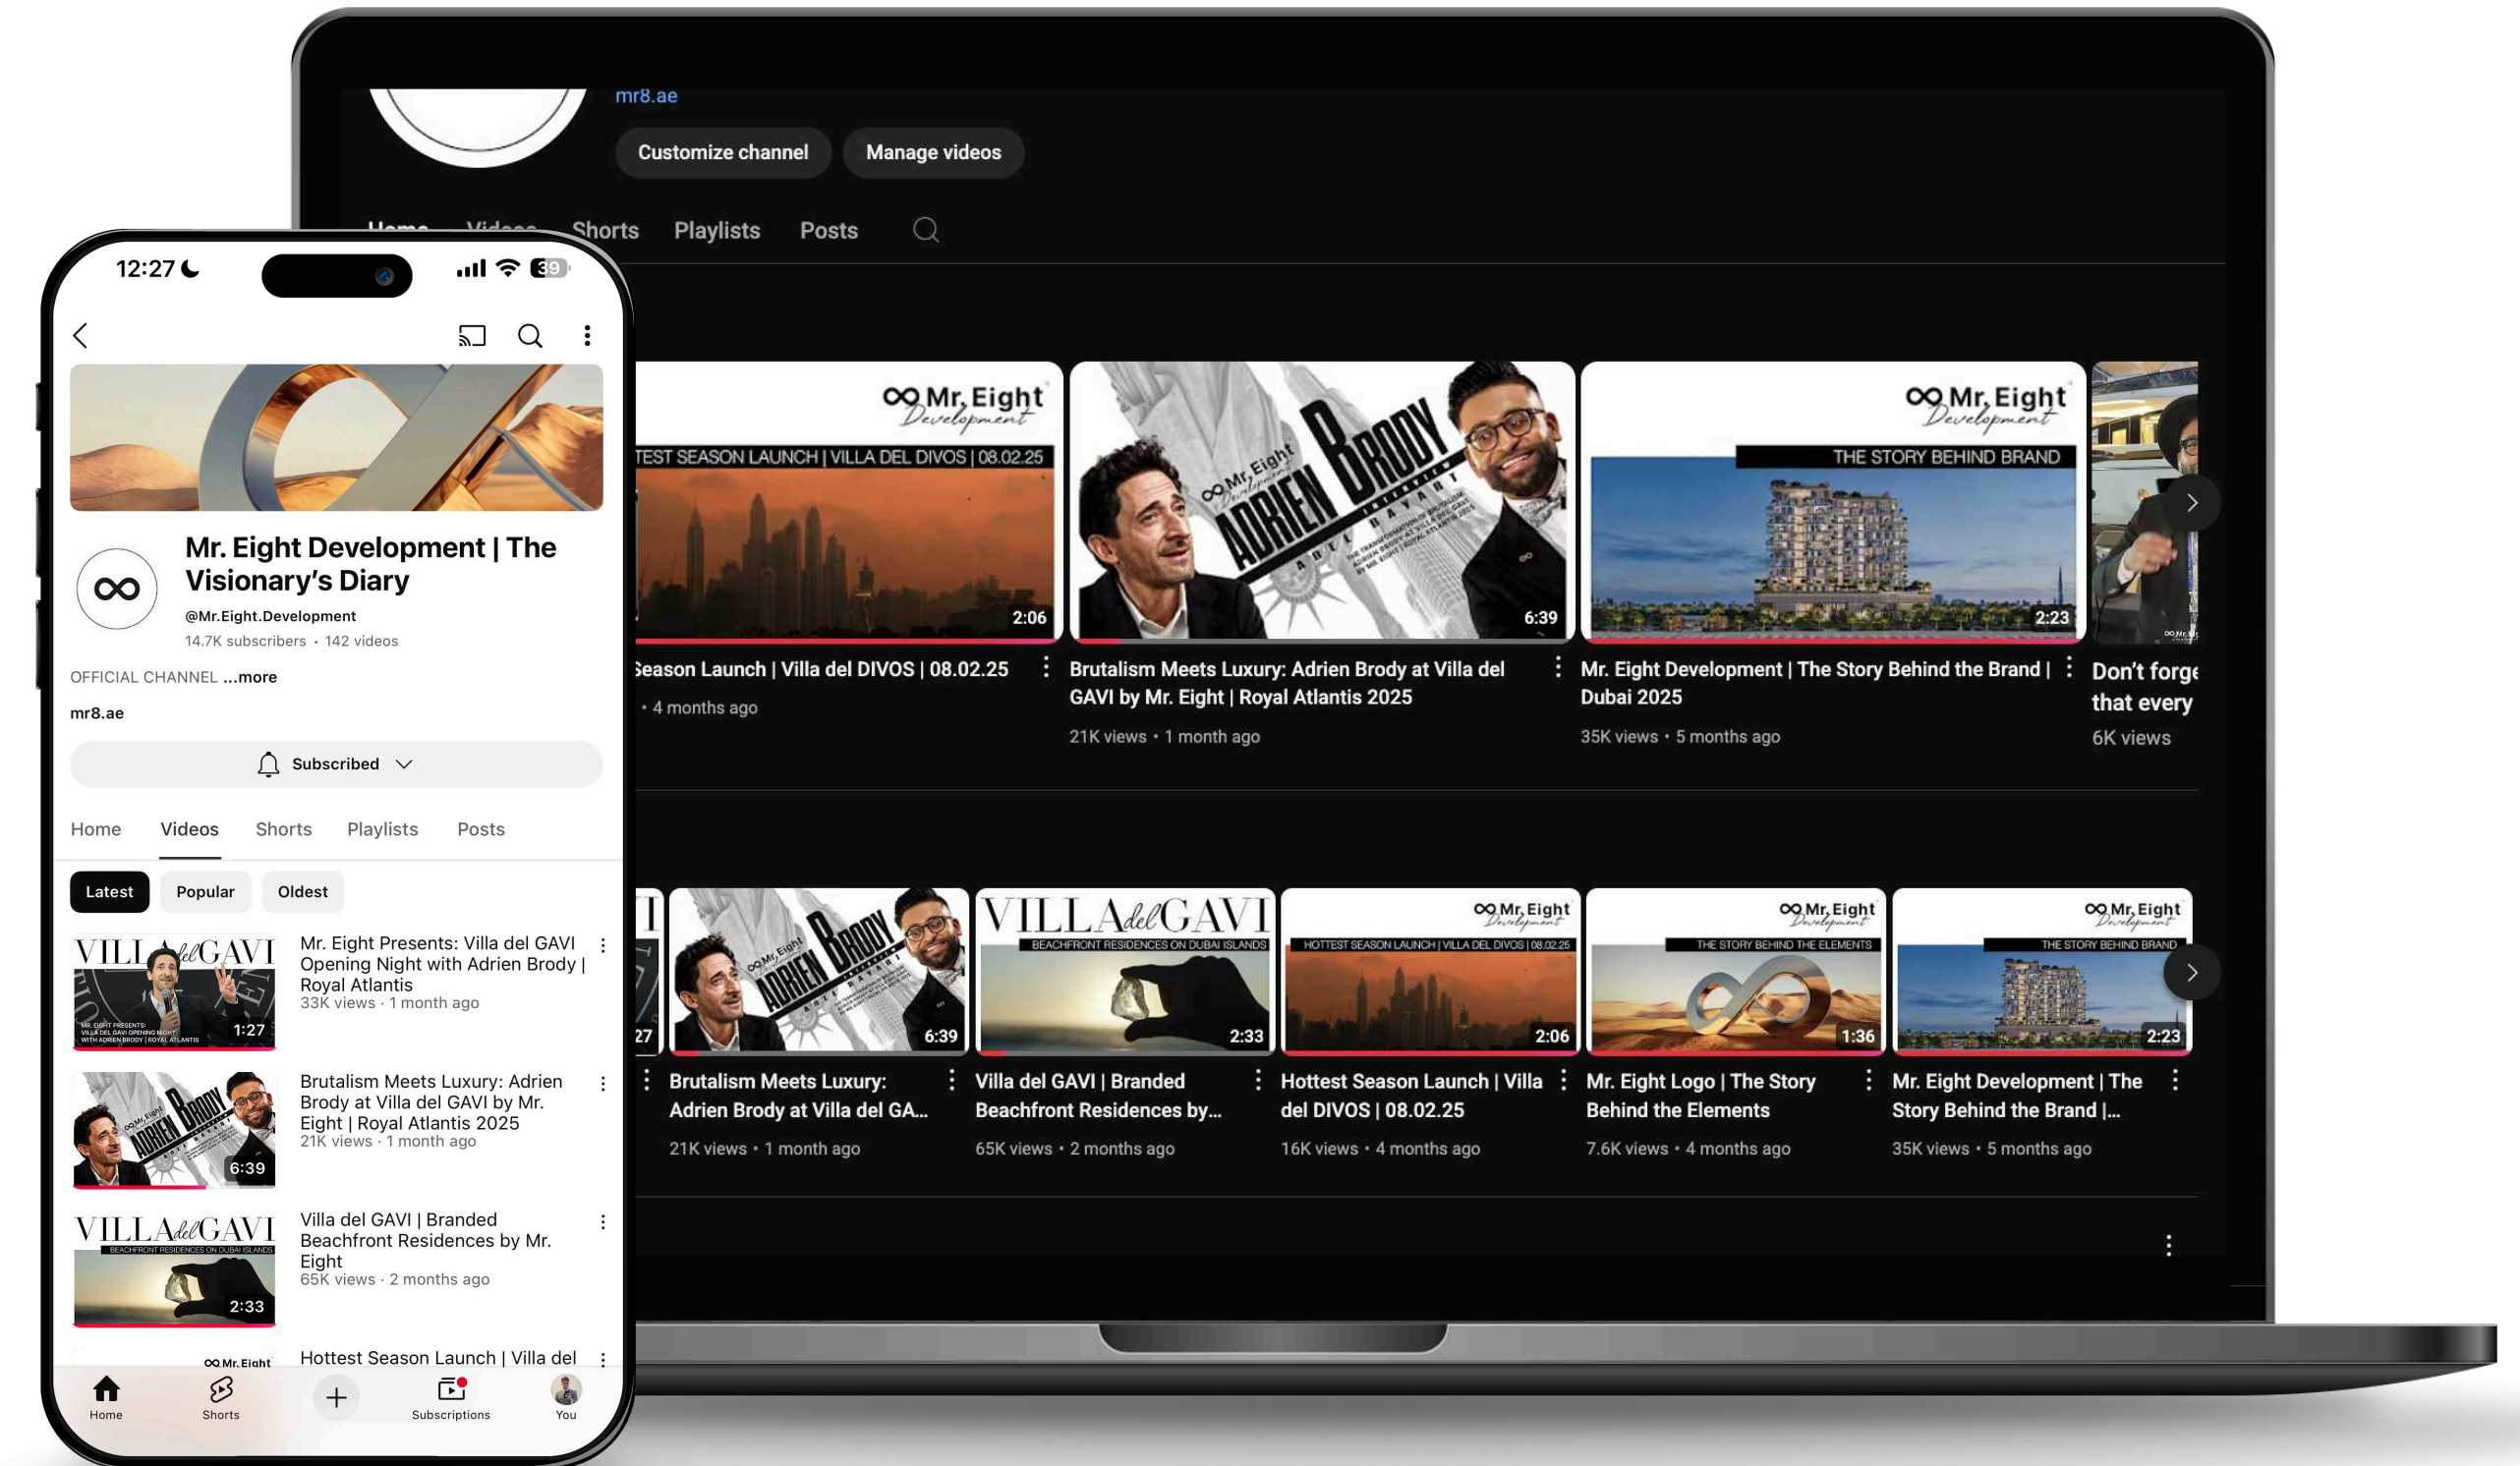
mr8.ae

Customize channel Manage videos

Home Videos Shorts Playlists Posts

Mr. Eight Development
TEST SEASON LAUNCH | VILLA DEL DIVOS | 08.02.25
2:06
Season Launch | Villa del DIVOS | 08.02.25
• 4 months ago

Mr. Eight Development
ADRIEN BRODY
6:39
Brutalism Meets Luxury: Adrien Brody at Villa del GAVI by Mr. Eight | Royal Atlantis 2025
21K views • 1 month ago

Mr. Eight Development
THE STORY BEHIND BRAND
2:23
Mr. Eight Development | The Story Behind the Brand | Dubai 2025
35K views • 5 months ago

Don't forge that every
6K views

27
ADRIEN BRODY
6:39
Brutalism Meets Luxury: Adrien Brody at Villa del GA...
21K views • 1 month ago

VILLA del GAVI
BEACHFRONT RESIDENCES ON DUBAI ISLANDS
2:33
Villa del GAVI | Branded Beachfront Residences by...
65K views • 2 months ago

Mr. Eight Development
HOTTEST SEASON LAUNCH | VILLA DEL DIVOS | 08.02.25
2:06
Hottest Season Launch | Villa del DIVOS | 08.02.25
16K views • 4 months ago

Mr. Eight Development
THE STORY BEHIND THE ELEMENTS
1:36
Mr. Eight Logo | The Story Behind the Elements
7.6K views • 4 months ago

Mr. Eight Development
THE STORY BEHIND BRAND
2:23
Mr. Eight Development | The Story Behind the Brand |...
35K views • 5 months ago

12:27 39

Mr. Eight Development | The Visionary's Diary
@Mr.Eight.Development
14.7K subscribers • 142 videos
OFFICIAL CHANNEL ...more
mr8.ae
Subscribed

Home Videos Shorts Playlists Posts

Latest Popular Oldest

VILLA del GAVI
MR. EIGHT PRESENTS: VILLA DEL GAVI OPENING NIGHT WITH ADRIEN BRODY | ROYAL ATLANTIS
1:27
Mr. Eight Presents: Villa del GAVI Opening Night with Adrien Brody | Royal Atlantis
33K views · 1 month ago

ADRIEN BRODY
6:39
Brutalism Meets Luxury: Adrien Brody at Villa del GAVI by Mr. Eight | Royal Atlantis 2025
21K views · 1 month ago

VILLA del GAVI
BEACHFRONT RESIDENCES ON DUBAI ISLANDS
2:33
Villa del GAVI | Branded Beachfront Residences by Mr. Eight
65K views · 2 months ago

Mr. Eight
Hottest Season Launch | Villa del

Home Shorts Subscriptions You